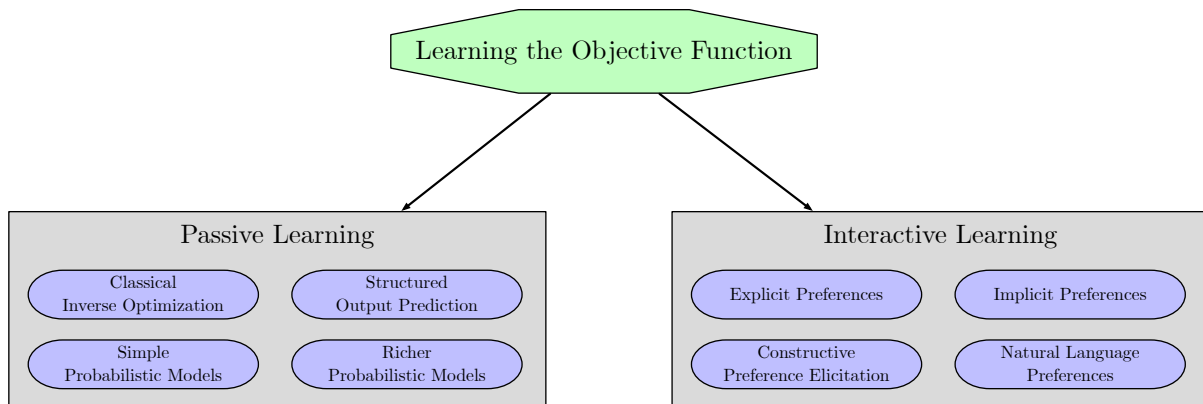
Learning the Objective Function

Passive Learning

Classical Inverse Optimization

Structured Output Prediction

Simple Probabilistic Models

Richer Probabilistic Models

Interactive Learning

Explicit Preferences

Implicit Preferences

Constructive Preference Elicitation

Natural Language Preferences